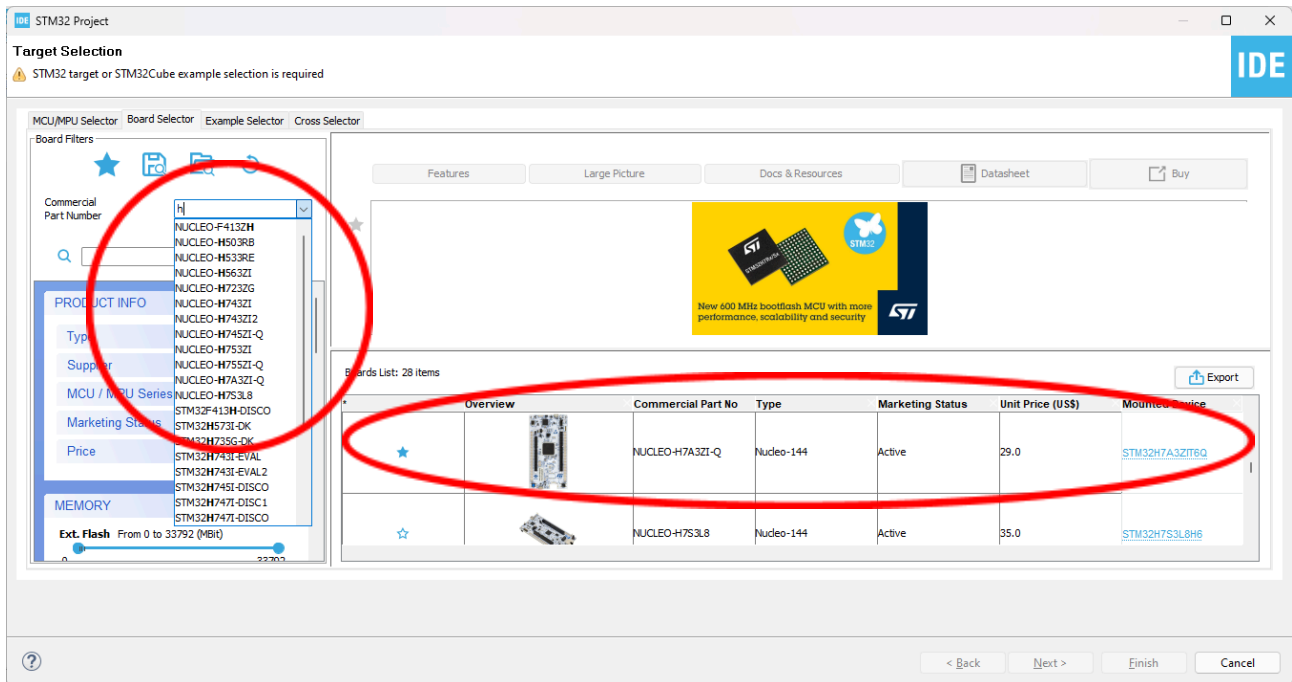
IDE STM32 Project

Target Selection
STM32 target or STM32Cube example selection is required

IDE

MCU/MPU Selector Board Selector Example Selector Cross Selector

Board Filters

Commercial Part Number
h

NUCLEO-F413ZH
NUCLEO-H503RB
NUCLEO-H533RE
NUCLEO-H563ZI
NUCLEO-H723ZG
NUCLEO-H743ZI
NUCLEO-H743ZI2
NUCLEO-H745ZI-Q
NUCLEO-H753ZI
NUCLEO-H755ZI-Q
NUCLEO-H7A3ZI-Q
NUCLEO-H7S3L8
STM32F413H-DISCO
STM32H573I-DK
STM32H735G-DK
STM32H743I-EVAL
STM32H743I-EVAL2
STM32H745I-DISCO
STM32H747I-DISC1
STM32H747I-DISCO

PRODUCT INFO
Type
Supplier
MCU / MPU Series
Marketing Status
Price

MEMORY
Ext. Flash From 0 to 33792 (MBit)
0 33792

Features | Large Picture | Docs & Resources | Datasheet | Buy

STM32
New 600 MHz bootflash MCU with more performance, scalability and security
ST

Boards List: 28 items
Export

| * | Overview | Commercial Part No | Type | Marketing Status | Unit Price (US$) | Mounted Device |
|---|---|---|---|---|---|---|
| ★ | | NUCLEO-H7A3ZI-Q | Nucleo-144 | Active | 29.0 | STM32H7A3ZIT6Q |
| ☆ | | NUCLEO-H7S3L8 | Nucleo-144 | Active | 35.0 | STM32H7S3L8H6 |

< Back Next > Finish Cancel